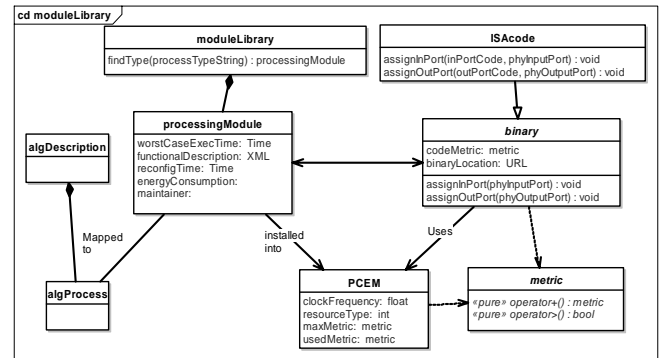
cd moduleLibrary

moduleLibrary

findType(processTypeString) : processingModule

ISAcode

assignInPort(inPortCode, phyInputPort) : void
assignOutPort(outPortCode, phyOutputPort) : void

algDescription

processingModule

worstCaseExecTime: Time
functionalDescription: XML
reconfigTime: Time
energyConsumption:
maintainer:

binary

codeMetric: metric
binaryLocation: URL

assignInPort(phyInputPort) : void
assignOutPort(phyOutputPort) : void

Mapped to

installed into

Uses

algProcess

PCEM

clockFrequency: float
resourceType: int
maxMetric: metric
usedMetric: metric

metric

«pure» operator+() : metric
«pure» operator>() : bool